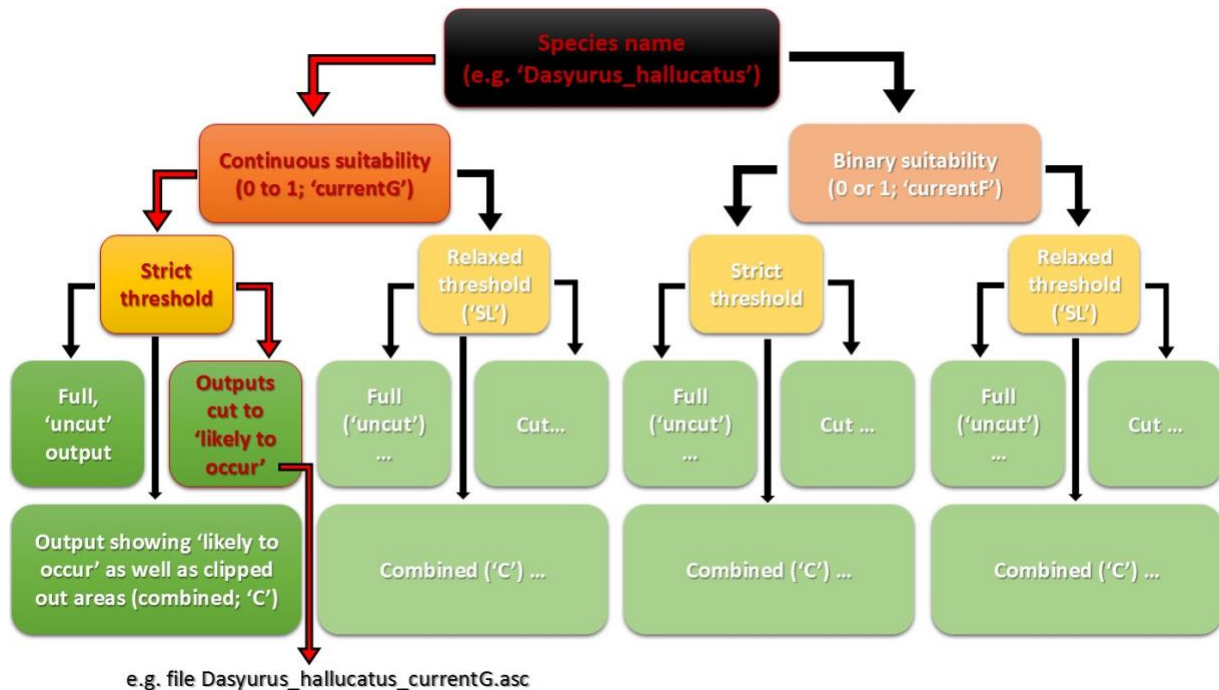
Species name
(e.g. 'Dasyurus_hallucatus')

Continuous suitability
(0 to 1; 'currentG')

Binary suitability
(0 or 1; 'currentF')

Strict threshold

Relaxed threshold ('SL')

Strict threshold

Relaxed threshold ('SL')

Full, 'uncut' output

Outputs cut to 'likely to occur'

Full ('uncut') ...

Cut...

Full ('uncut') ...

Cut ...

Full ('uncut') ...

Cut ...

Output showing 'likely to occur' as well as clipped out areas (combined; 'C')

Combined ('C') ...

Combined ('C') ...

Combined ('C') ...

e.g. file Dasyurus_hallucatus_currentG.asc